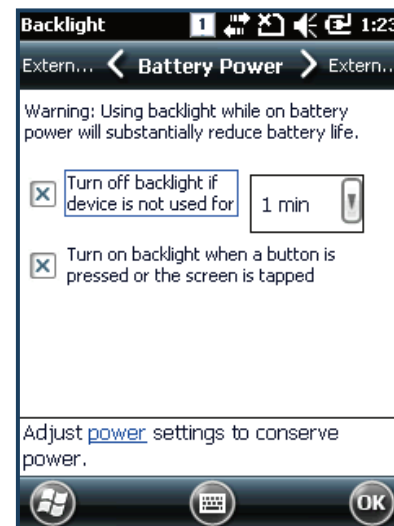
Backlight 1 1:23

Extern... Battery Power Extern...

Warning: Using backlight while on battery power will substantially reduce battery life.

Turn off backlight if device is not used for 1 min

Turn on backlight when a button is pressed or the screen is tapped

Adjust power settings to conserve power.

OK